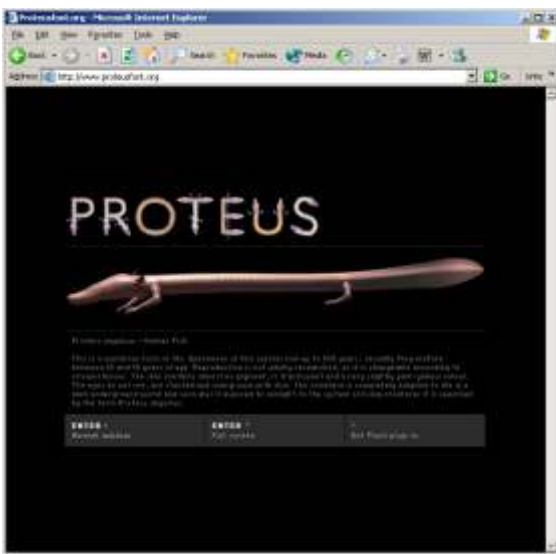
Proteusfont.org - Microsoft Internet Explorer

File Edit View Favorites Tools Help

Back Search Favorites Media

Address http://www.proteusfont.org Go Links

PROTEUS

Proteus anguinus - Human Fish

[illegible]

ENTER › Browse window

ENTER › Full screen

› Get Flash plug-in